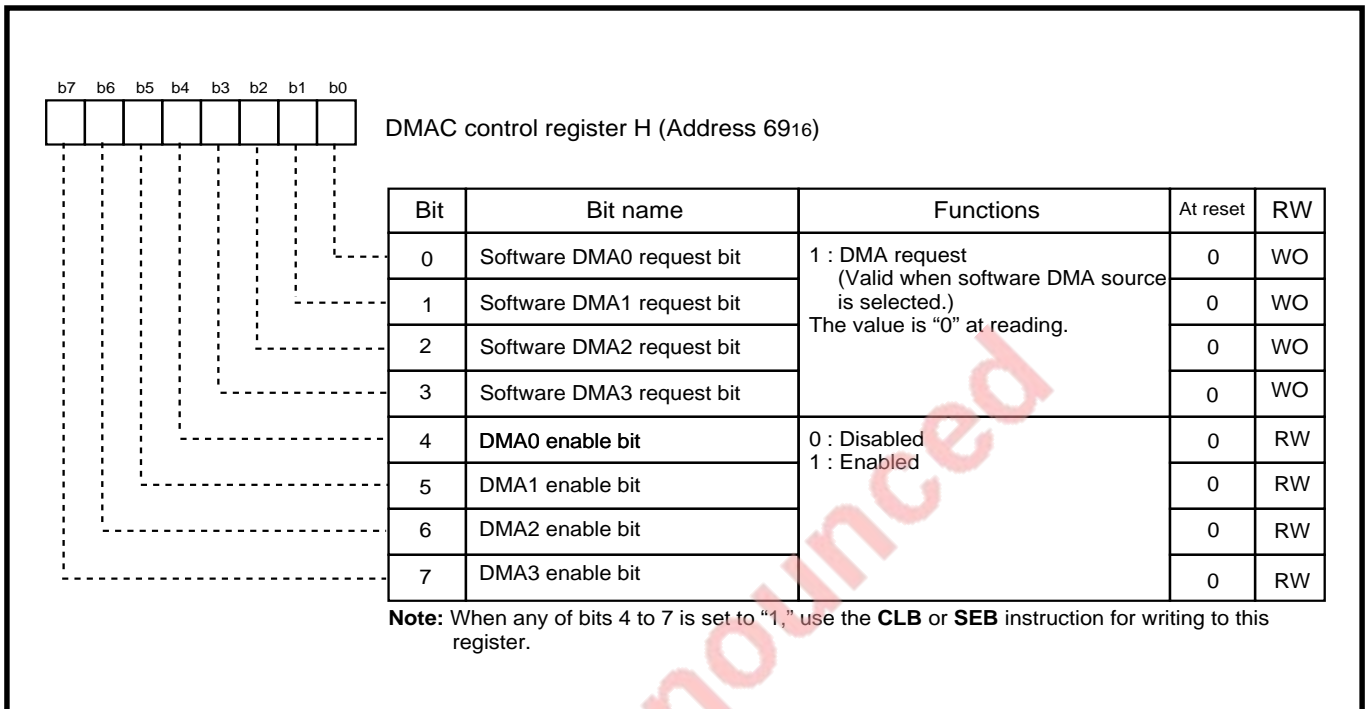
b7 b6 b5 b4 b3 b2 b1 b0

DMAC control register H (Address $69_{16}$)

| Bit | Bit name | Functions | At reset | RW |
|---|---|---|---|---|
| 0 | Software DMA0 request bit | 1 : DMA request (Valid when software DMA source is selected.) The value is "0" at reading. | 0 | WO |
| 1 | Software DMA1 request bit | | 0 | WO |
| 2 | Software DMA2 request bit | | 0 | WO |
| 3 | Software DMA3 request bit | | 0 | WO |
| 4 | DMA0 enable bit | 0 : Disabled 1 : Enabled | 0 | RW |
| 5 | DMA1 enable bit | | 0 | RW |
| 6 | DMA2 enable bit | | 0 | RW |
| 7 | DMA3 enable bit | | 0 | RW |

Note: When any of bits 4 to 7 is set to "1," use the CLB or SEB instruction for writing to this register.

nounced